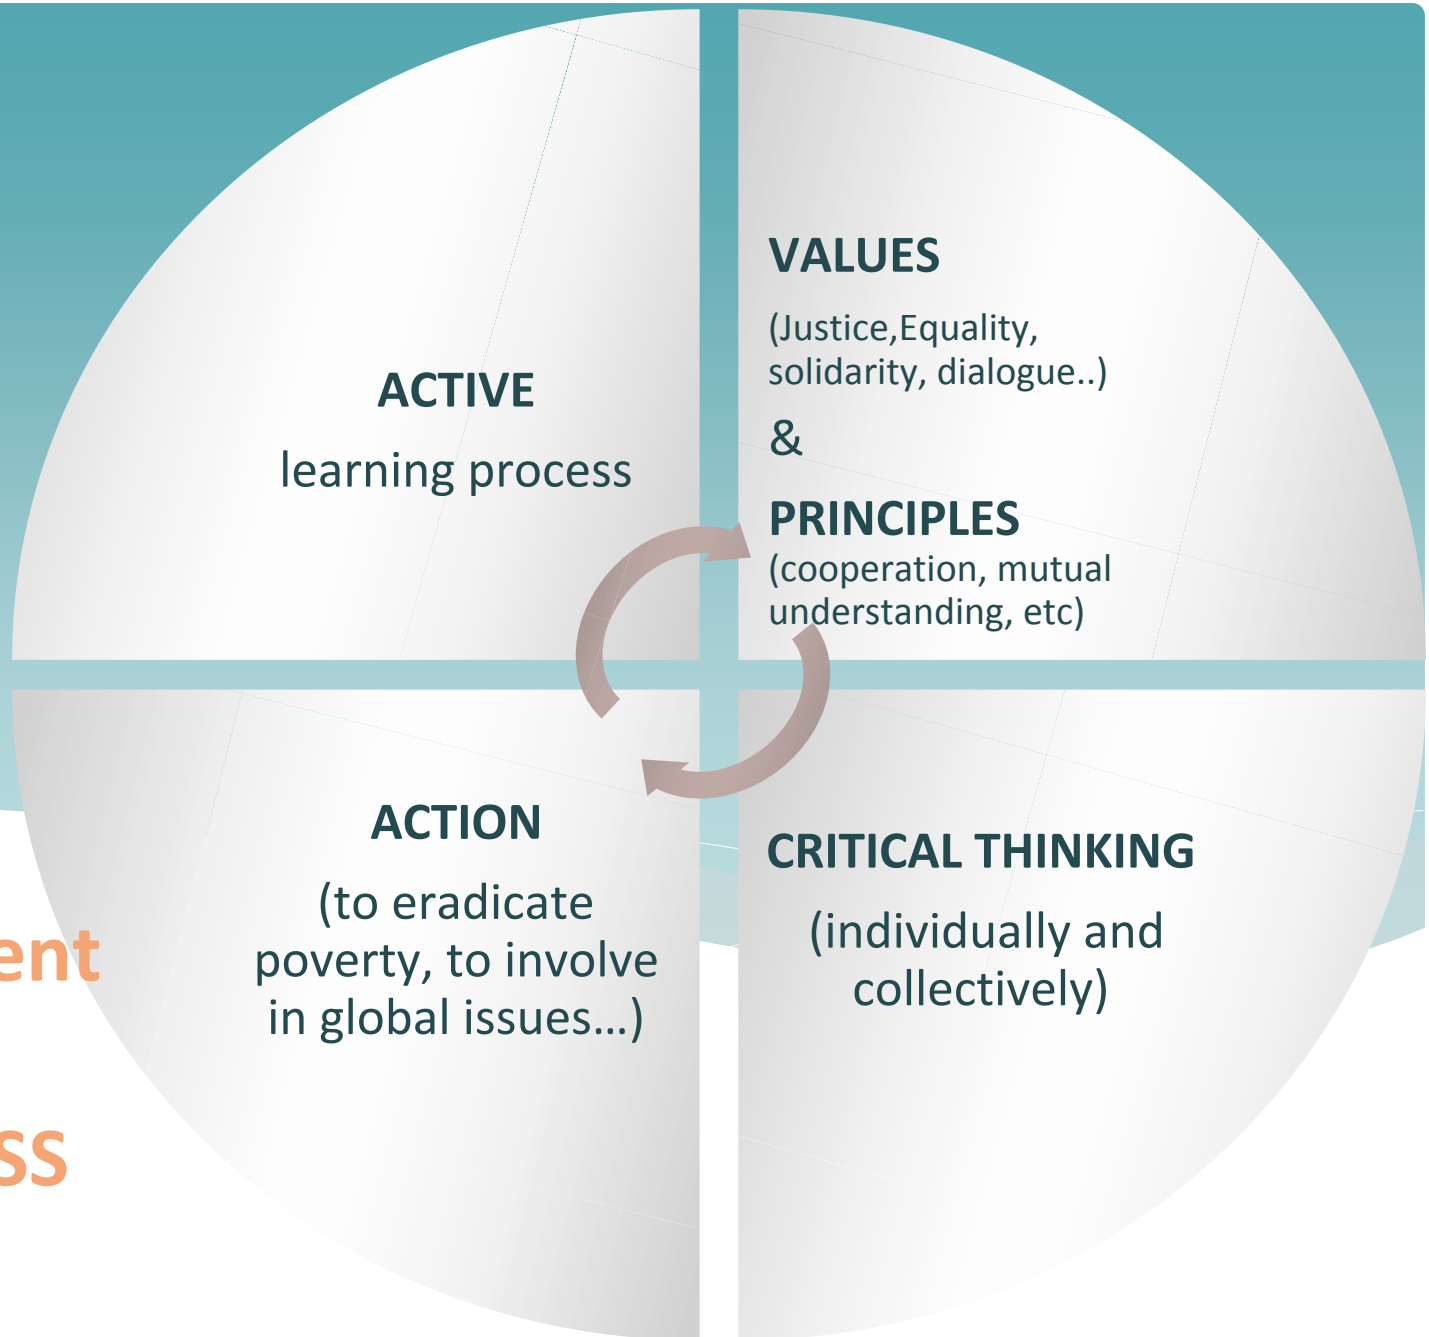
ACTIVE

learning process

VALUES

(Justice,Equality, solidarity, dialogue..)

&

PRINCIPLES

(cooperation, mutual understanding, etc)

ACTION

(to eradicate poverty, to involve in global issues…)

CRITICAL THINKING

(individually and collectively)

ent

ss